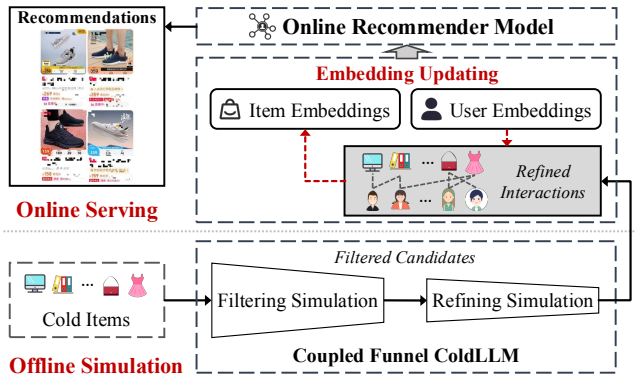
Recommendations

Online Recommender Model

Embedding Updating

Item Embeddings

User Embeddings

...

Refined Interactions

...

Online Serving

...

Cold Items

Filtered Candidates

Filtering Simulation

Refining Simulation

Offline Simulation

Coupled Funnel ColdLLM